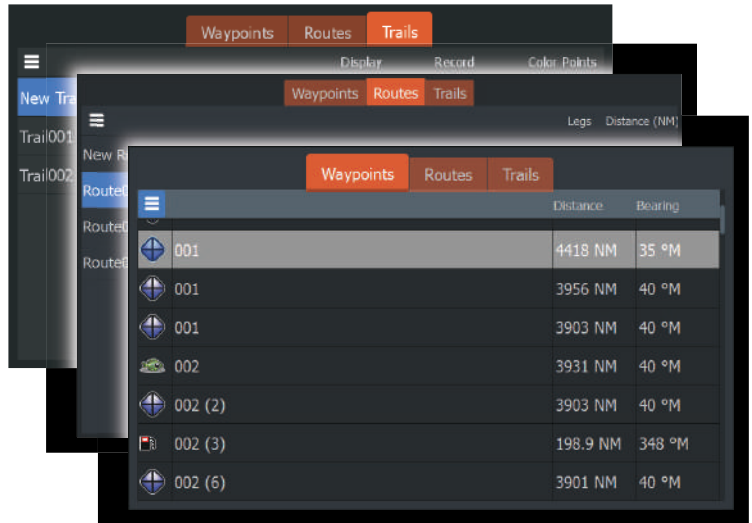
Waypoints Routes Trails

Display Record Color Points

New Tra

Trail001

Trail002

Waypoints Routes Trails

Legs Distance (NM)

New R

Route0

Route0

Route0

Waypoints Routes Trails

Distance Bearing

| | | Distance | Bearing |
|---|---|---|---|
| | 001 | 4418 NM | 35 °M |
| | 001 | 3956 NM | 40 °M |
| | 001 | 3903 NM | 40 °M |
| | 002 | 3931 NM | 40 °M |
| | 002 (2) | 3903 NM | 40 °M |
| | 002 (3) | 198.9 NM | 348 °M |
| | 002 (6) | 3901 NM | 40 °M |